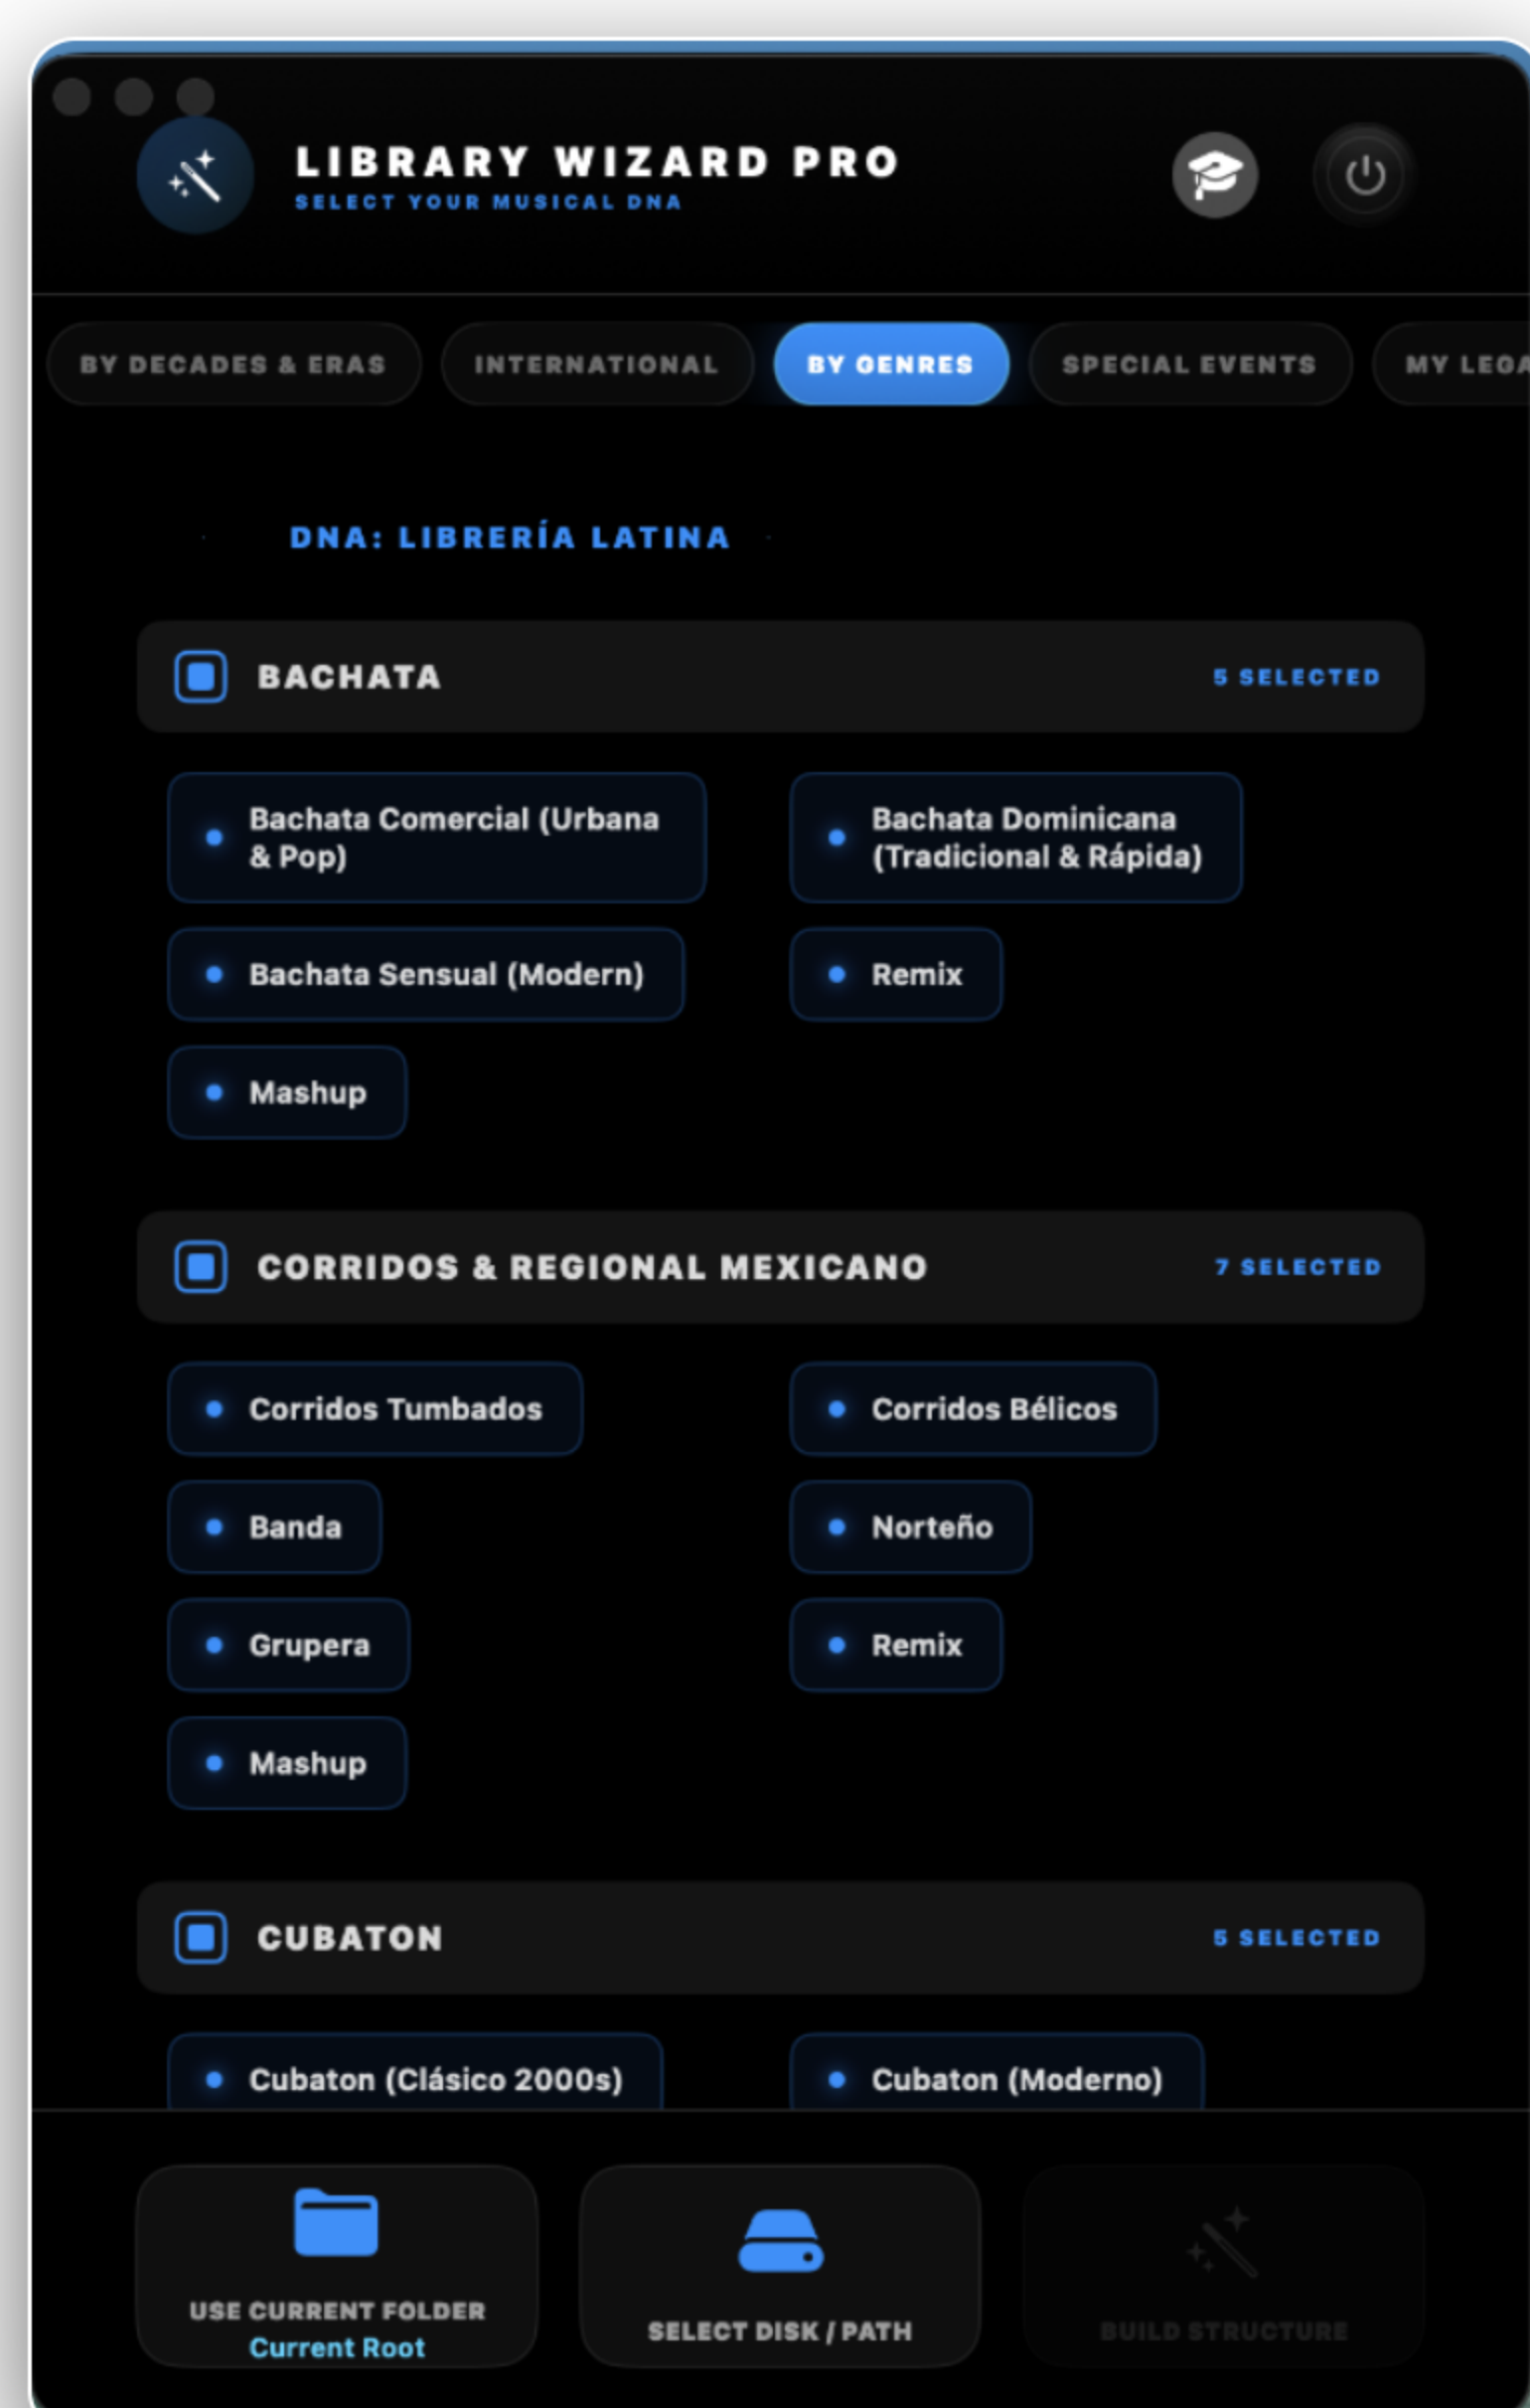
LIBRARY WIZARD PRO
SELECT YOUR MUSICAL DNA

BY DECADES & ERAS
INTERNATIONAL
BY GENRES
SPECIAL EVENTS
MY LEGA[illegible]

DNA: LIBRERÍA LATINA

BACHATA
5 SELECTED

Bachata Comercial (Urbana & Pop)
Bachata Dominicana (Tradicional & Rápida)
Bachata Sensual (Modern)
Remix
Mashup

CORRIDOS & REGIONAL MEXICANO
7 SELECTED

Corridos Tumbados
Corridos Bélicos
Banda
Norteño
Grupera
Remix
Mashup

CUBATON
5 SELECTED

Cubaton (Clásico 2000s)
Cubaton (Moderno)

USE CURRENT FOLDER
Current Root
SELECT DISK / PATH
BUILD STRUCTURE